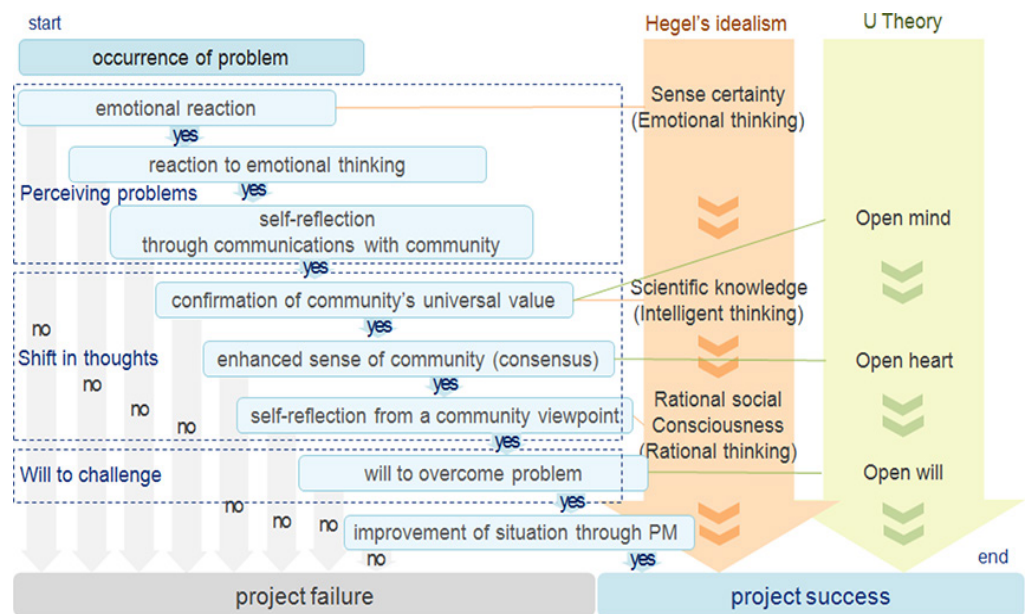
start

Hegel's idealism

U Theory

occurrence of problem

emotional reaction

Sense certainty (Emotional thinking)

yes

reaction to emotional thinking

Perceiving problems

yes

self-reflection through communications with community

Open mind

yes

confirmation of community's universal value

Scientific knowledge (Intelligent thinking)

no

yes

Shift in thoughts

enhanced sense of community (consensus)

Open heart

no

yes

no

self-reflection from a community viewpoint

Rational social Consciousness (Rational thinking)

no

yes

Will to challenge

will to overcome problem

Open will

no

yes

no

no

improvement of situation through PM

no

yes

end

project failure

project success